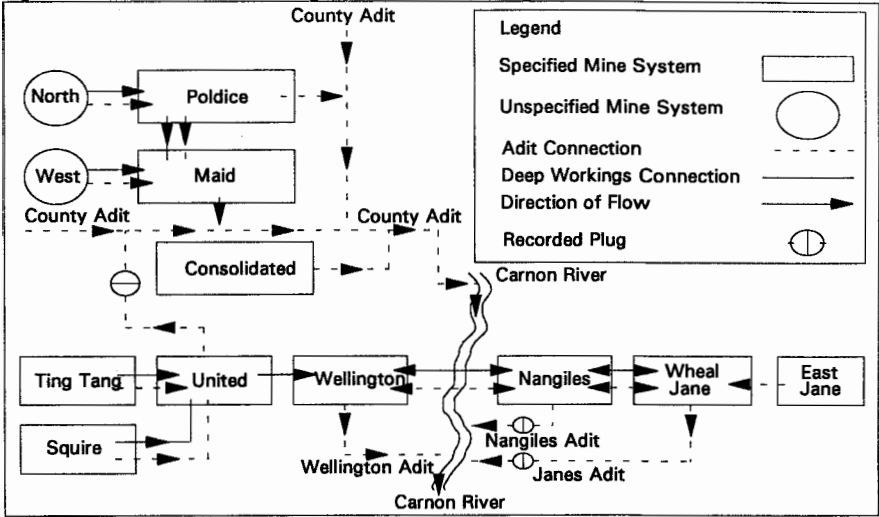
County Adit

Legend

Specified Mine System

Unspecified Mine System

Adit Connection

Deep Workings Connection

Direction of Flow

Recorded Plug

North

Poldice

West

Maid

County Adit

County Adit

Consolidated

Carnon River

Ting Tang

United

Wellington

Nangiles

Wheal Jane

East Jane

Squire

Nangiles Adit

Wellington Adit

Janes Adit

Carnon River